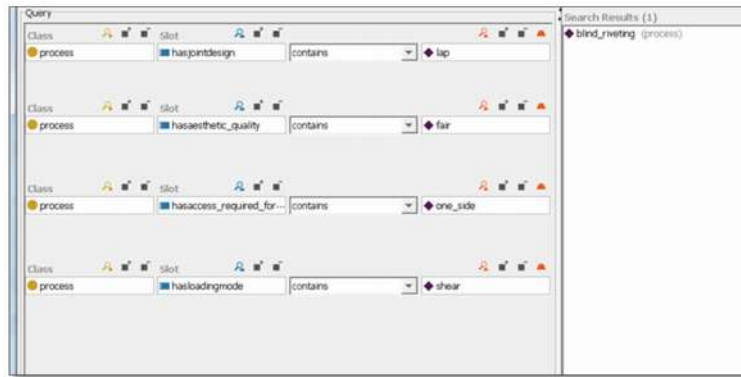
Query

Class
process
Slot
hasjointdesign
contains
lap

Class
process
Slot
hasaesthetic_quality
contains
fair

Class
process
Slot
hasaccess_required_for-...
contains
one_side

Class
process
Slot
hasloadingmode
contains
shear

Search Results (1)
blind_riveting (process)